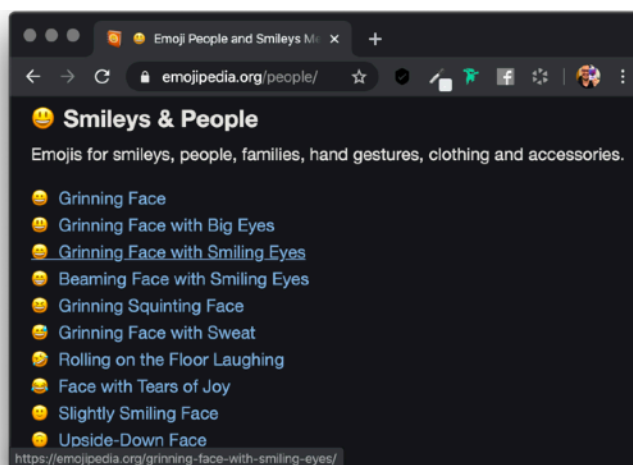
😀 Emoji People and Smileys Me ×
+
emojipedia.org/people/

😃 Smileys & People

Emojis for smileys, people, families, hand gestures, clothing and accessories.

😀 Grinning Face
😃 Grinning Face with Big Eyes
😄 Grinning Face with Smiling Eyes
😁 Beaming Face with Smiling Eyes
😆 Grinning Squinting Face
😅 Grinning Face with Sweat
🤣 Rolling on the Floor Laughing
😂 Face with Tears of Joy
🙂 Slightly Smiling Face
🙃 Upside-Down Face

https://emojipedia.org/grinning-face-with-smiling-eyes/